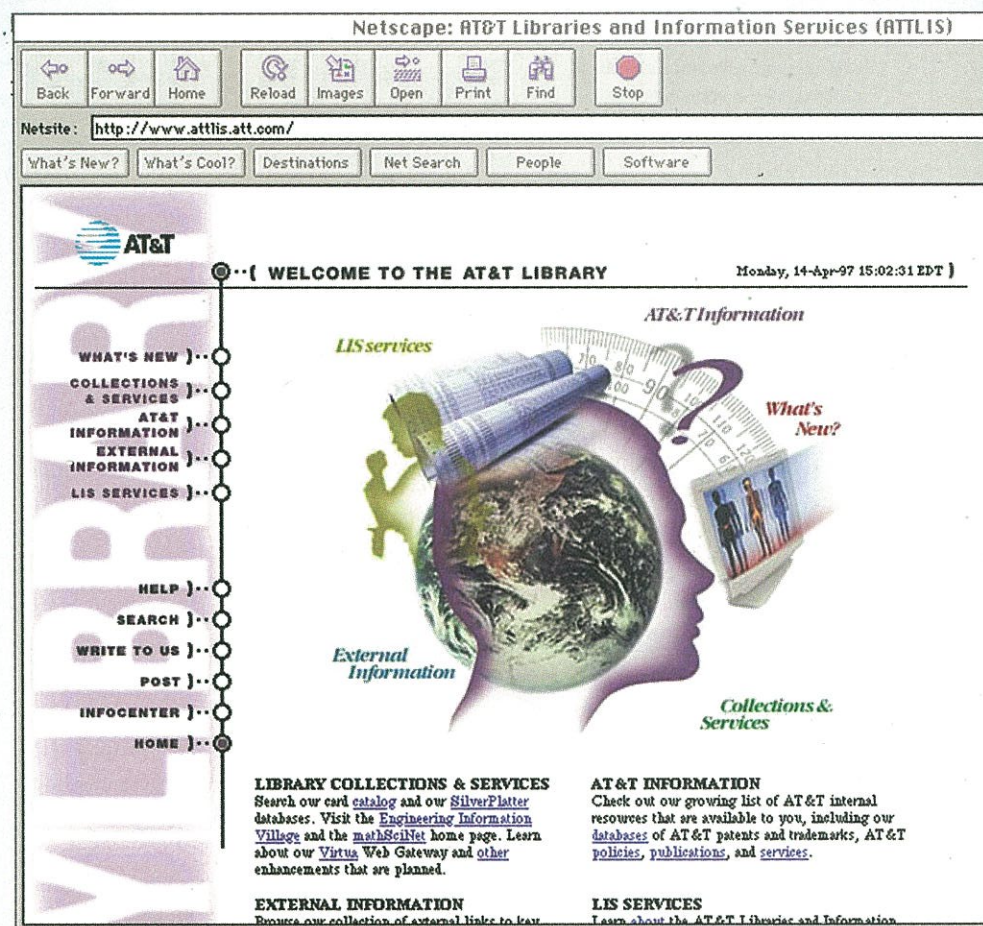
Netscape: AT&T Libraries and Information Services (ATTLIS)

Back Forward Home Reload Images Open Print Find Stop

Netsite: http://www.attlis.att.com/

What's New? What's Cool? Destinations Net Search People Software

AT&T

LIBRARY

( WELCOME TO THE AT&T LIBRARY Monday, 14-Apr-97 15:02:31 EDT )

WHAT'S NEW )
COLLECTIONS & SERVICES )
AT&T INFORMATION )
EXTERNAL INFORMATION )
LIS SERVICES )

HELP )
SEARCH )
WRITE TO US )
POST )
INFOCENTER )
HOME )

LIS services
AT&T Information
What's New?
External Information
Collections & Services

LIBRARY COLLECTIONS & SERVICES
Search our card catalog and our SilverPlatter databases. Visit the Engineering Information Village and the mathSciNet home page. Learn about our Virtua Web Gateway and other enhancements that are planned.

AT&T INFORMATION
Check out our growing list of AT&T internal resources that are available to you, including our databases of AT&T patents and trademarks, AT&T policies, publications, and services.

EXTERNAL INFORMATION
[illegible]

LIS SERVICES
Learn about the AT&T Libraries and Information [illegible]